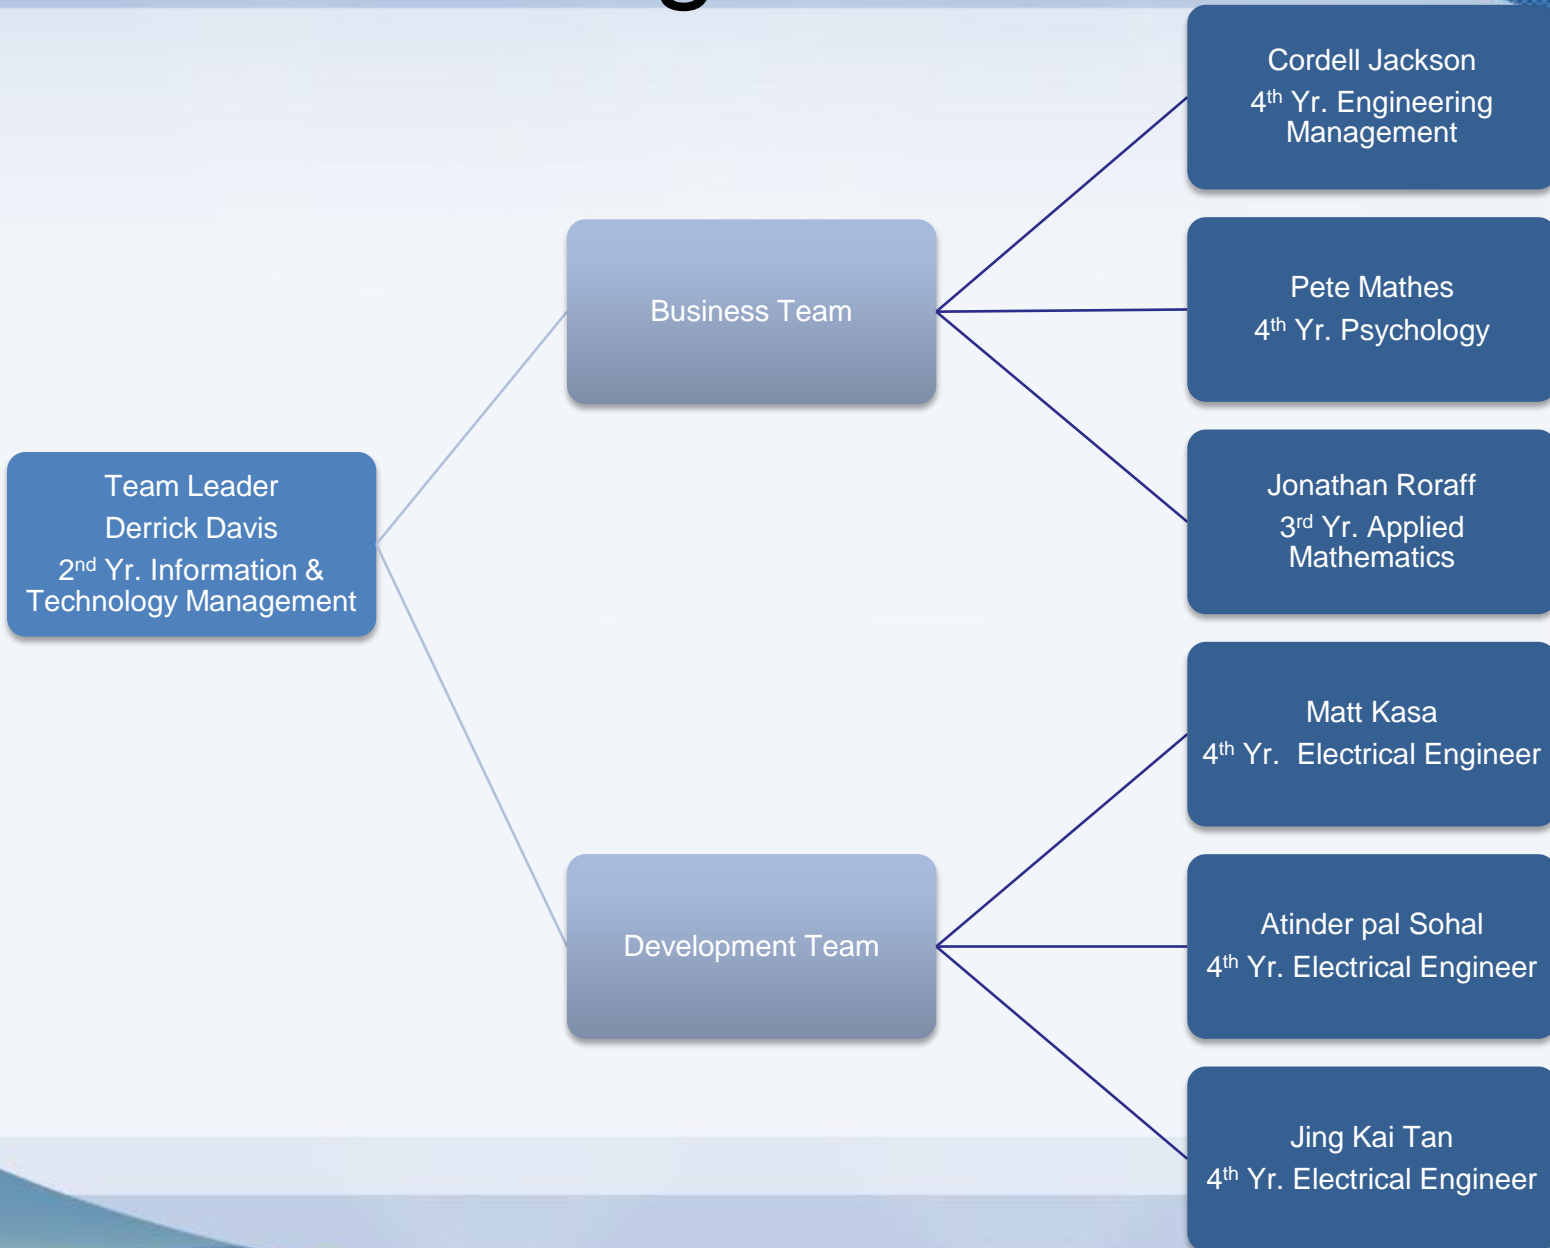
Team Leader
Derrick Davis
2$^{nd}$ Yr. Information & Technology Management

Business Team

Cordell Jackson
4$^{th}$ Yr. Engineering Management

Pete Mathes
4$^{th}$ Yr. Psychology

Jonathan Roraff
3$^{rd}$ Yr. Applied Mathematics

Development Team

Matt Kasa
4$^{th}$ Yr. Electrical Engineer

Atinder pal Sohal
4$^{th}$ Yr. Electrical Engineer

Jing Kai Tan
4$^{th}$ Yr. Electrical Engineer